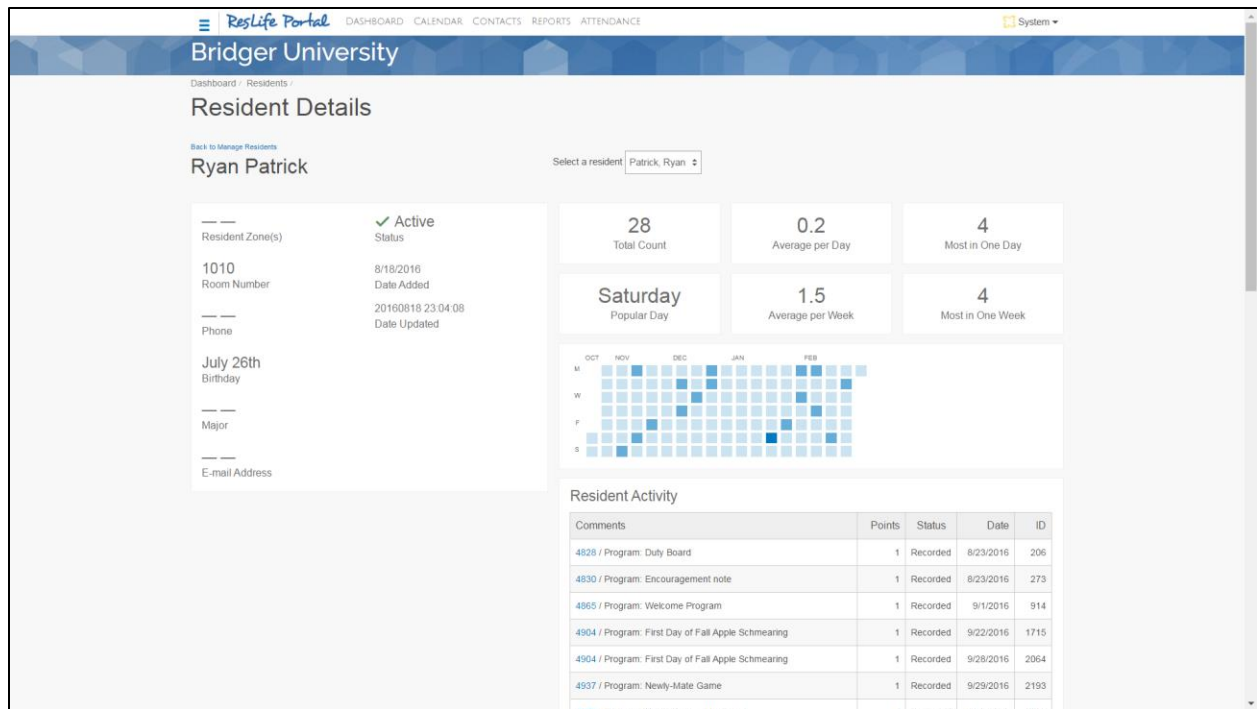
ResLife Portal DASHBOARD CALENDAR CONTACTS REPORTS ATTENDANCE

System

Bridger University

Dashboard / Residents /

Resident Details

Back to Manage Residents

Ryan Patrick

Select a resident Patrick, Ryan

— —
Resident Zone(s)

✓ Active
Status

1010
Room Number

8/18/2016
Date Added

20160818 23:04:08
Date Updated

— —
Phone

July 26th
Birthday

— —
Major

— —
E-mail Address

28
Total Count

0.2
Average per Day

4
Most in One Day

Saturday
Popular Day

1.5
Average per Week

4
Most in One Week

OCT NOV DEC JAN FEB

M
W
F
S

Resident Activity

| Comments | Points | Status | Date | ID |
|---|---|---|---|---|
| 4828 / Program: Duty Board | 1 | Recorded | 8/23/2016 | 206 |
| 4830 / Program: Encouragement note | 1 | Recorded | 8/23/2016 | 273 |
| 4865 / Program: Welcome Program | 1 | Recorded | 9/1/2016 | 914 |
| 4904 / Program: First Day of Fall Apple Schmearing | 1 | Recorded | 9/22/2016 | 1715 |
| 4904 / Program: First Day of Fall Apple Schmearing | 1 | Recorded | 9/28/2016 | 2064 |
| 4937 / Program: Newly-Mate Game | 1 | Recorded | 9/29/2016 | 2193 |